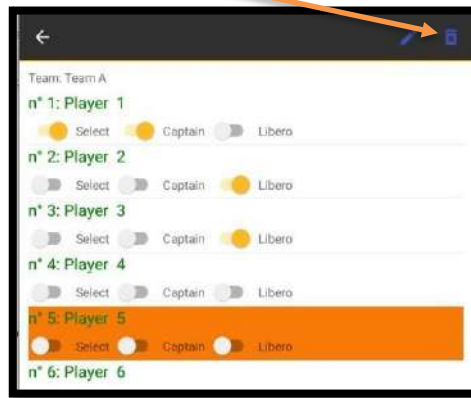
Team: Team A

n° 1: Player 1

Select Captain Libero

n° 2: Player 2

Select Captain Libero

n° 3: Player 3

Select Captain Libero

n° 4: Player 4

Select Captain Libero

n° 5: Player 5

Select Captain Libero

n° 6: Player 6